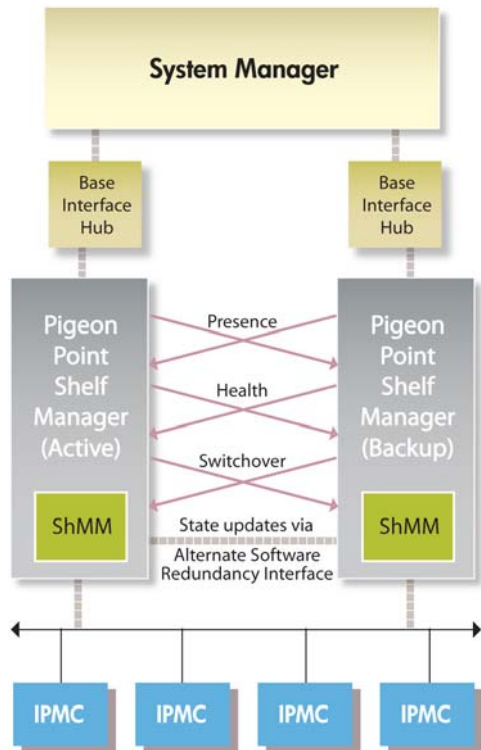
System Manager

Base Interface Hub

Base Interface Hub

Pigeon Point Shelf Manager (Active)

ShMM

Presence

Health

Switchover

State updates via Alternate Software Redundancy Interface

Pigeon Point Shelf Manager (Backup)

ShMM

IPMC

IPMC

IPMC

IPMC